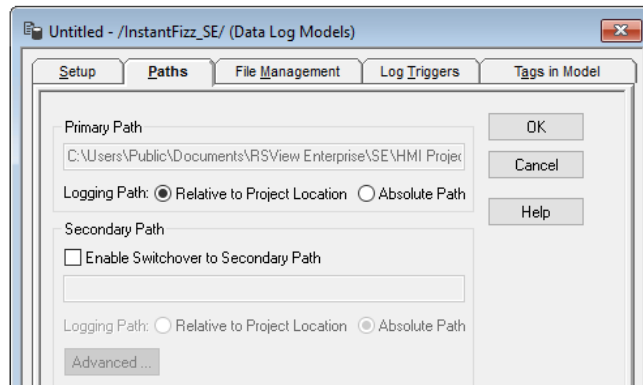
Untitled - /InstantFizz_SE/ (Data Log Models)

Setup | Paths | File Management | Log Triggers | Tags in Model

Primary Path

C:\Users\Public\Documents\RSView Enterprise\SE\HMI Projec

Logging Path: Relative to Project Location Absolute Path

Secondary Path

Enable Switchover to Secondary Path

Logging Path: Relative to Project Location Absolute Path

Advanced ...

OK

Cancel

Help